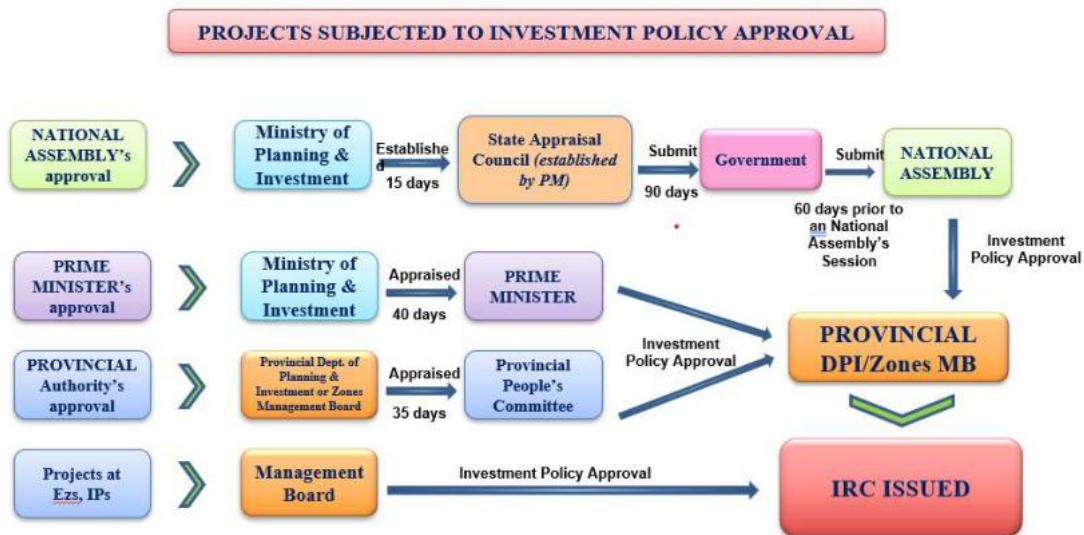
PROJECTS SUBJECTED TO INVESTMENT POLICY APPROVAL

NATIONAL ASSEMBLY's approval

Ministry of Planning & Investment

Establishe d

15 days

State Appraisal Council (established by PM)

Submit

90 days

Government

Submit

NATIONAL ASSEMBLY

60 days prior to an National Assembly's Session

Investment Policy Approval

PRIME MINISTER's approval

Ministry of Planning & Investment

Appraised

40 days

PRIME MINISTER

PROVINCIAL DPI/Zones MB

PROVINCIAL Authority's approval

Provincial Dept. of Planning & Investment or Zones Management Board

Appraised

35 days

Provincial People's Committee

Investment Policy Approval

Projects at Ezs, IPs

Management Board

Investment Policy Approval

IRC ISSUED